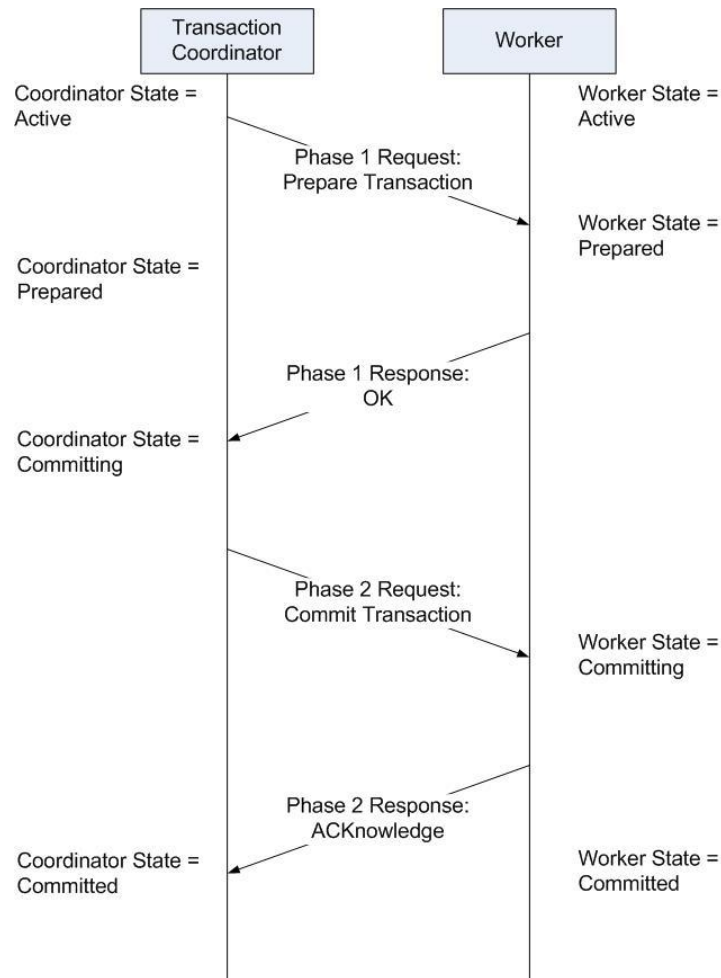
Transaction Coordinator

Worker

Coordinator State = Active

Worker State = Active

Phase 1 Request: Prepare Transaction

Worker State = Prepared

Coordinator State = Prepared

Phase 1 Response: OK

Coordinator State = Committing

Phase 2 Request: Commit Transaction

Worker State = Committing

Phase 2 Response: ACKnowledge

Coordinator State = Committed

Worker State = Committed